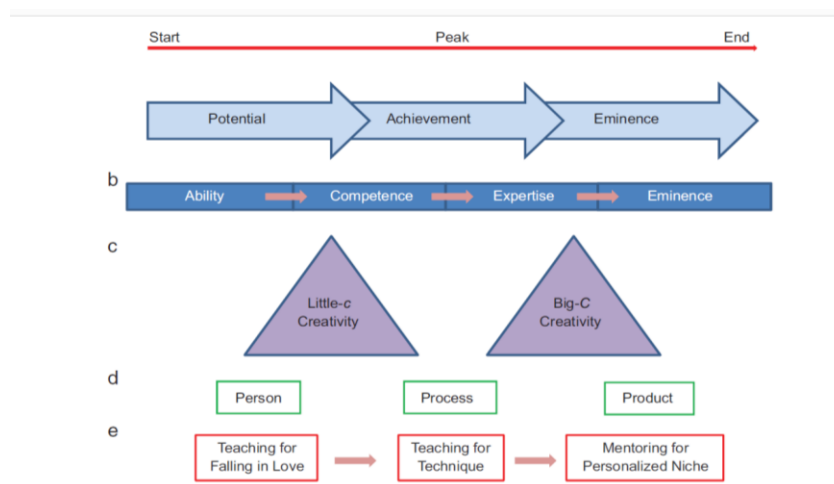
Start
Peak
End

Potential
Achievement
Eminence

b
Ability
Competence
Expertise
Eminence

c
Little-*c* Creativity
Big-C Creativity

d
Person
Process
Product

e
Teaching for Falling in Love
Teaching for Technique
Mentoring for Personalized Niche